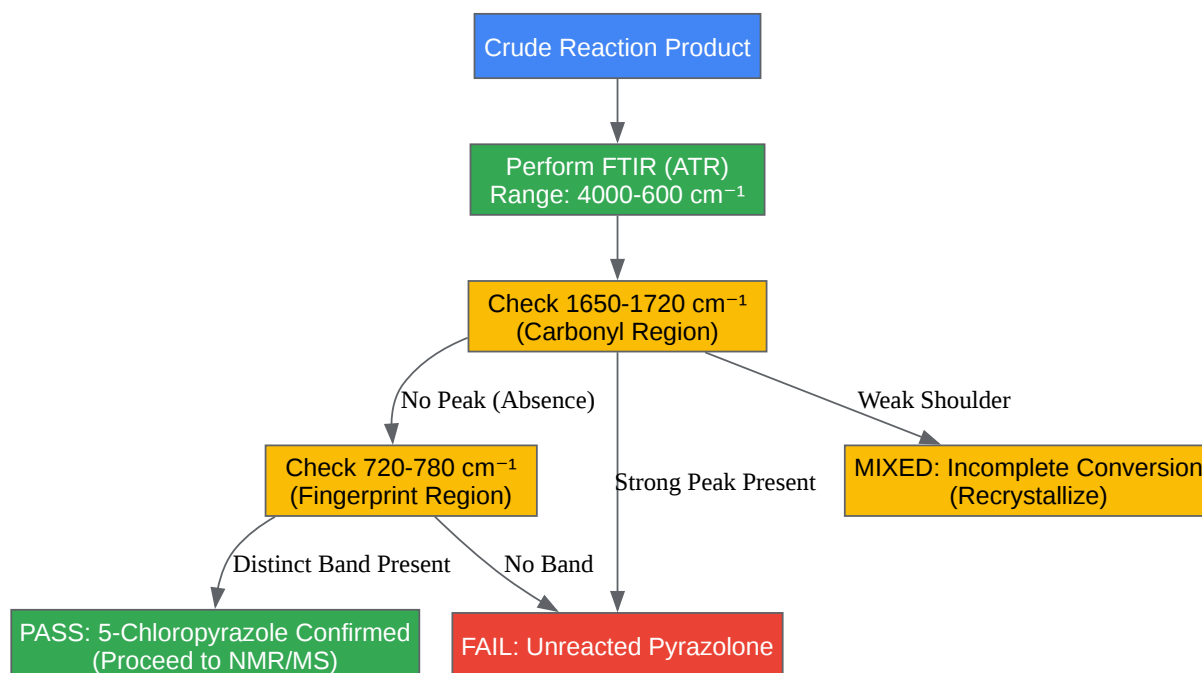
Crude Reaction Product

Perform FTIR (ATR)
Range: 4000-600 cm⁻¹

Check 1650-1720 cm⁻¹
(Carbonyl Region)

No Peak (Absence)

Strong Peak Present

Weak Shoulder

Check 720-780 cm⁻¹
(Fingerprint Region)

MIXED: Incomplete Conversion
(Recrystallize)

Distinct Band Present

No Band

PASS: 5-Chloropyrazole Confirmed
(Proceed to NMR/MS)

FAIL: Unreacted Pyrazolone